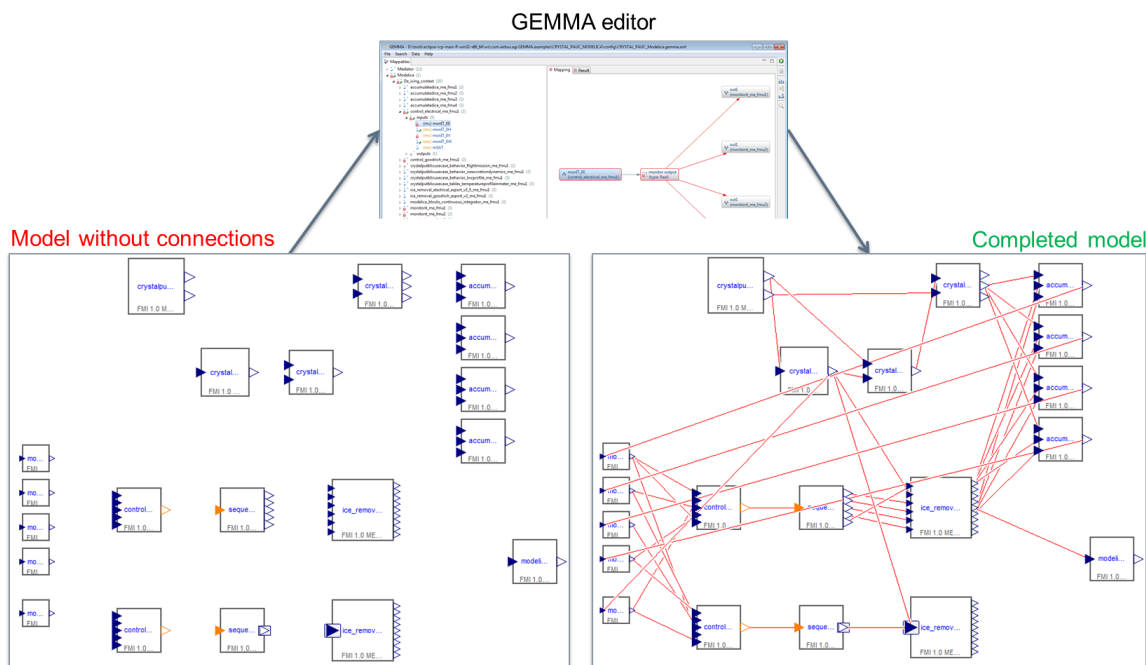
GEMMA editor

Model without connections

Completed model

crystalpu...
FMI 1.0 M...

crystal...
FMI 1.0 ...

accum...
FMI 1.0 ...

accum...
FMI 1.0 ...

crystal...
FMI 1.0 ...

crystal...
FMI 1.0 ...

accum...
FMI 1.0 ...

accum...
FMI 1.0 ...

mo...
FMI

mo...
FMI

mo...
FMI

mo...
FMI

control...
FMI 1.0...

seque...
FMI 1.0...

ice_remov...
FMI 1.0 ME...

modeli...
FMI 1.0...

mo...
FMI

control...
FMI 1.0...

seque...
FMI 1.0...

ice_remov...
FMI 1.0 ME...

crystalpu...
FMI 1.0 M...

crystal...
FMI 1.0 ...

accum...
FMI 1.0 ...

accum...
FMI 1.0 ...

crystal...
FMI 1.0 ...

crystal...
FMI 1.0 ...

accum...
FMI 1.0 ...

accum...
FMI 1.0 ...

mo...
FMI

mo...
FMI

mo...
FMI

mo...
FMI

control...
FMI 1.0...

seque...
FMI 1.0...

ice_remov...
FMI 1.0 ME...

modeli...
FMI 1.0...

mo...
FMI

control...
FMI 1.0...

seque...
FMI 1.0...

ice_remov...
FMI 1.0 ME...